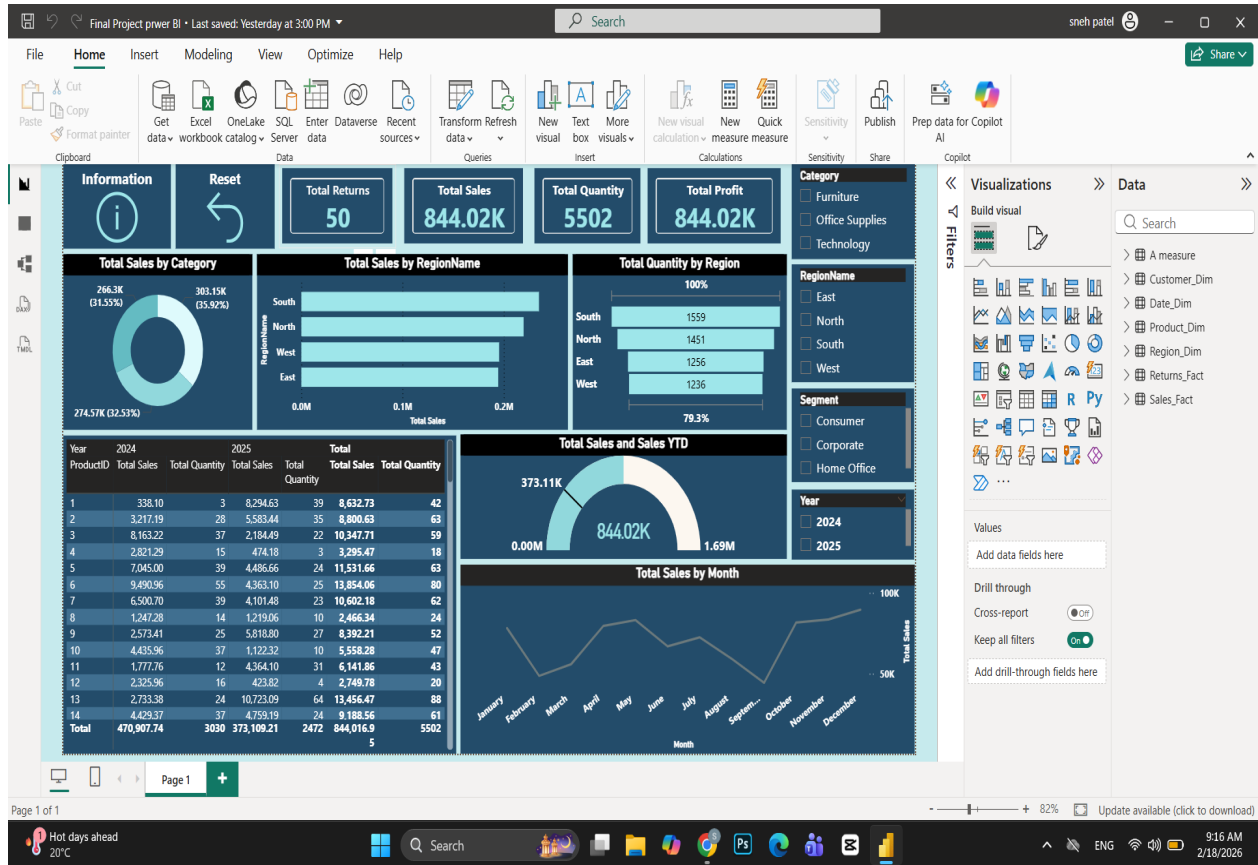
Final Project prwer BI • Last saved: Yesterday at 3:00 PM
Search
sneh patel
File Home Insert Modeling View Optimize Help
Share
Paste Cut Copy Format painter
Clipboard
Get data Excel workbook OneLake catalog SQL Server Enter data Dataverse Recent sources
Data
Transform data Refresh
Queries
New visual Text box More visuals
Insert
New visual calculation New measure Quick measure
Calculations
Sensitivity
Sensitivity
Publish
Share
Prep data for AI Copilot
Copilot

Information
Reset
Total Returns
50
Total Sales
844.02K
Total Quantity
5502
Total Profit
844.02K

Category
Furniture
Office Supplies
Technology

Total Sales by Category
266.3K (31.55%)
303.15K (35.92%)
274.57K (32.53%)

Total Sales by RegionName
South
North
West
East
RegionName
0.0M 0.1M 0.2M
Total Sales

Total Quantity by Region
100%
South 1559
North 1451
East 1256
West 1236
79.3%

RegionName
East
North
South
West

Segment
Consumer
Corporate
Home Office

Year
2024
2025

| Year | 2024 | | 2025 | | Total | |
|---|---|---|---|---|---|---|
| ProductID | Total Sales | Total Quantity | Total Sales | Total Quantity | Total Sales | Total Quantity |
| 1 | 338.10 | 3 | 8,294.63 | 39 | 8,632.73 | 42 |
| 2 | 3,217.19 | 28 | 5,583.44 | 35 | 8,800.63 | 63 |
| 3 | 8,163.22 | 37 | 2,184.49 | 22 | 10,347.71 | 59 |
| 4 | 2,821.29 | 15 | 474.18 | 3 | 3,295.47 | 18 |
| 5 | 7,045.00 | 39 | 4,486.66 | 24 | 11,531.66 | 63 |
| 6 | 9,490.96 | 55 | 4,363.10 | 25 | 13,854.06 | 80 |
| 7 | 6,500.70 | 39 | 4,101.48 | 23 | 10,602.18 | 62 |
| 8 | 1,247.28 | 14 | 1,219.06 | 10 | 2,466.34 | 24 |
| 9 | 2,573.41 | 25 | 5,818.80 | 27 | 8,392.21 | 52 |
| 10 | 4,435.96 | 37 | 1,122.32 | 10 | 5,558.28 | 47 |
| 11 | 1,777.76 | 12 | 4,364.10 | 31 | 6,141.86 | 43 |
| 12 | 2,325.96 | 16 | 423.82 | 4 | 2,749.78 | 20 |
| 13 | 2,733.38 | 24 | 10,723.09 | 64 | 13,456.47 | 88 |
| 14 | 4,429.37 | 37 | 4,759.19 | 24 | 9,188.56 | 61 |
| Total | 470,907.74 | 3030 | 373,109.21 | 2472 | 844,016.95 | 5502 |

Total Sales and Sales YTD
373.11K
844.02K
0.00M
1.69M

Total Sales by Month
100K
50K
Total Sales
January February March April May June July August Septem... October November December
Month

Filters
Visualizations
Build visual
Values
Add data fields here
Drill through
Cross-report
Off
Keep all filters
On
Add drill-through fields here

Data
Search
A measure
Customer_Dim
Date_Dim
Product_Dim
Region_Dim
Returns_Fact
Sales_Fact

Page 1
Page 1 of 1
82%
Update available (click to download)
Hot days ahead 20°C
Search
ENG
9:16 AM 2/18/2026